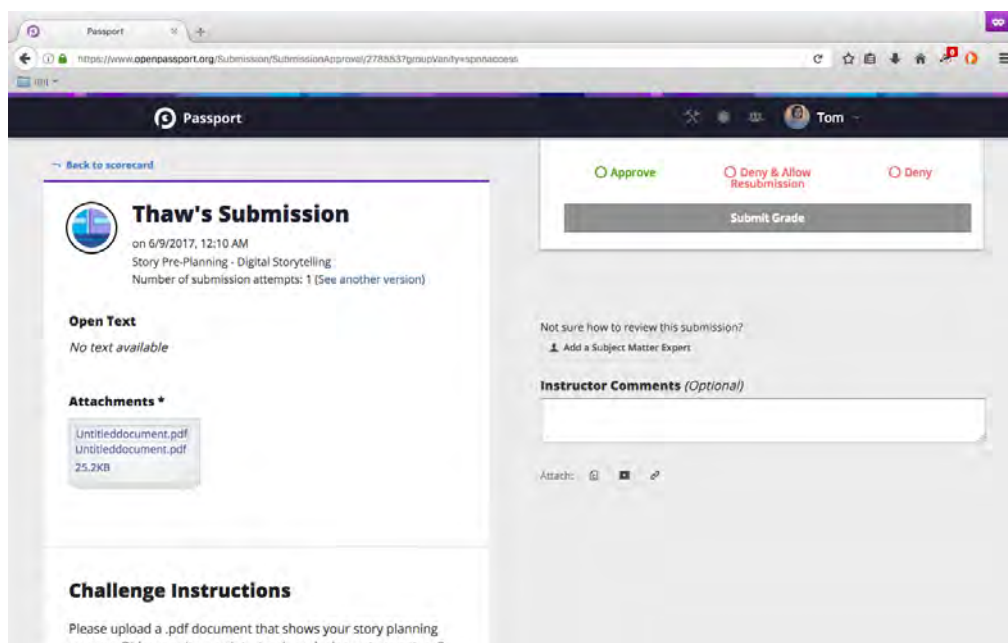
Passport

https://www.openpassport.org/Submission/SubmissionApproval/2785537groupVanity=spnnaccess

Passport

Tom

← Back to scorecard

Thaw's Submission

on 6/9/2017, 12:10 AM

Story Pre-Planning - Digital Storytelling

Number of submission attempts: 1 (See another version)

Open Text

No text available

Attachments *

Untitleddocument.pdf
Untitleddocument.pdf
25.2KB

Challenge Instructions

Please upload a .pdf document that shows your story planning

Approve

Deny & Allow Resubmission

Deny

Submit Grade

Not sure how to review this submission?

Add a Subject Matter Expert

Instructor Comments (Optional)

Attach: